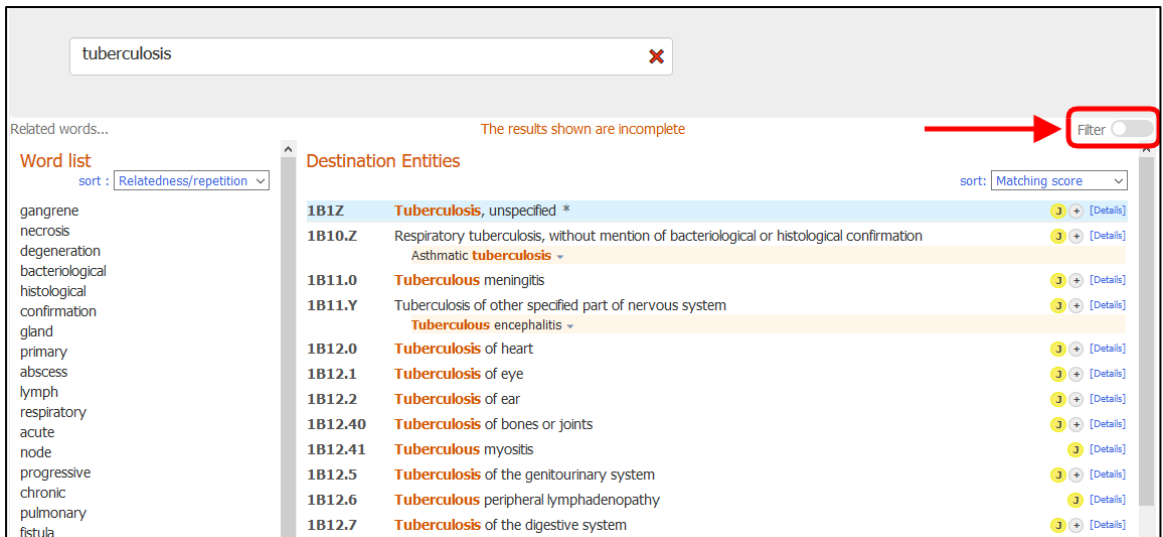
tuberculosis

Related words...

The results shown are incomplete

Filter

Word list

sort : Relatedness/repetition

gangrene
necrosis
degeneration
bacteriological
histological
confirmation
gland
primary
abscess
lymph
respiratory
acute
node
progressive
chronic
pulmonary
fistula

Destination Entities

sort: Matching score

| | | |
|---|---|---|
| 1B1Z | Tuberculosis, unspecified * | J + [Details] |
| 1B10.Z | Respiratory tuberculosis, without mention of bacteriological or histological confirmation<br>Asthmatic tuberculosis | J + [Details] |
| 1B11.0 | Tuberculous meningitis | J + [Details] |
| 1B11.Y | Tuberculosis of other specified part of nervous system<br>Tuberculous encephalitis | J + [Details] |
| 1B12.0 | Tuberculosis of heart | J + [Details] |
| 1B12.1 | Tuberculosis of eye | J + [Details] |
| 1B12.2 | Tuberculosis of ear | J + [Details] |
| 1B12.40 | Tuberculosis of bones or joints | J + [Details] |
| 1B12.41 | Tuberculous myositis | J [Details] |
| 1B12.5 | Tuberculosis of the genitourinary system | J + [Details] |
| 1B12.6 | Tuberculous peripheral lymphadenopathy | J [Details] |
| 1B12.7 | Tuberculosis of the digestive system | J + [Details] |